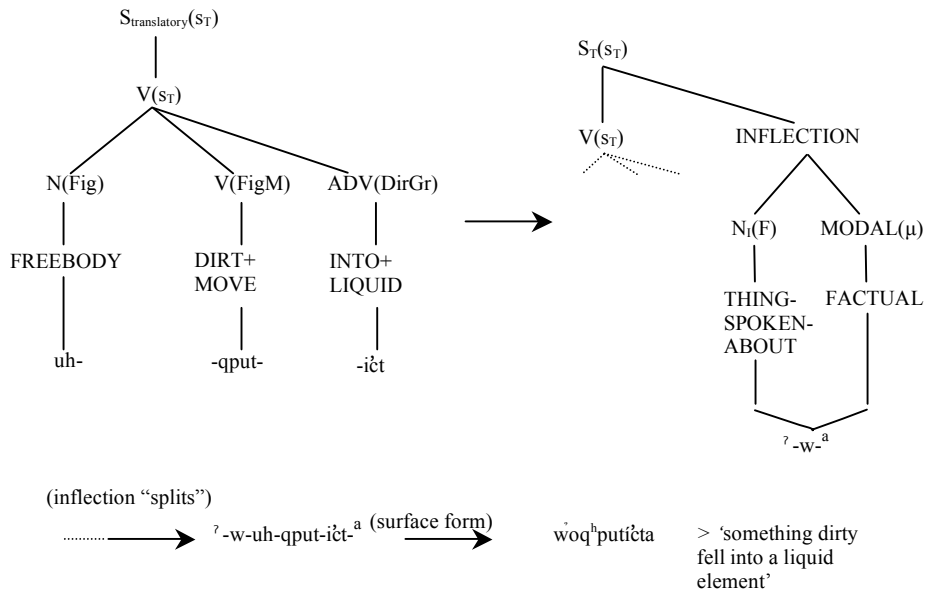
$S_{translatory}(s_T)$

$V(s_T)$

N(Fig)

V(FigM)

ADV(DirGr)

FREEBODY

DIRT+ MOVE

INTO+ LIQUID

uh-

-qput-

-ic̓t

$S_T(s_T)$

$V(s_T)$

INFLECTION

$N_I(F)$

MODAL(μ)

THING-SPOKEN-ABOUT

FACTUAL

ˀ-w-$^a$

(inflection "splits")

ˀ-w-uh-qput-ic̓t-$^a$ (surface form)

w̓oq$^h$putíc̓ta

> 'something dirty fell into a liquid element'